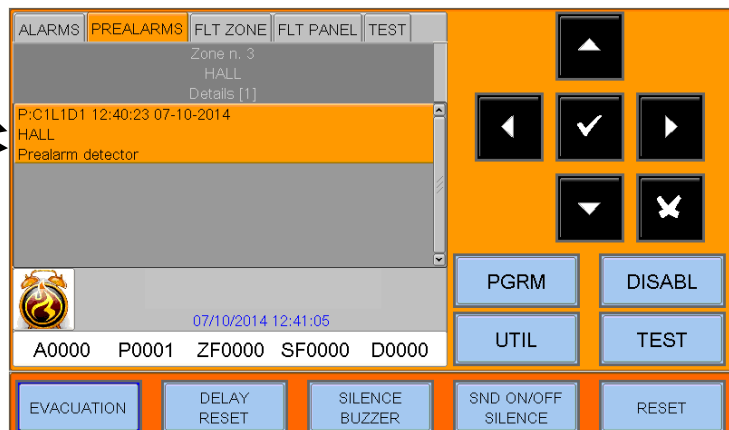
ALARMS PREALARMS FLT ZONE FLT PANEL TEST

Zone n. 3
HALL
Details [1]

P:C1L1D1 12:40:23 07-10-2014
HALL
Prealarm detector

07/10/2014 12:41:05

A0000 P0001 ZF0000 SF0000 D0000

PGRM DISABL
UTIL TEST

EVACUATION
DELAY RESET
SILENCE BUZZER
SND ON/OFF SILENCE
RESET